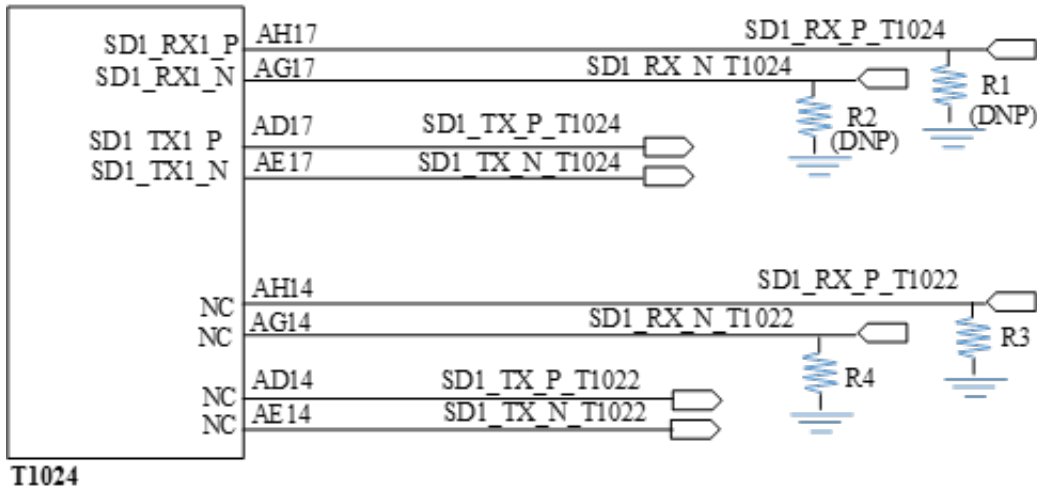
SD1_RX1_P AH17
SD1_RX1_N AG17
SD1_TX1_P AD17
SD1_TX1_N AE17

SD1_RX_P_T1024
SD1_RX_N_T1024
SD1_TX_P_T1024
SD1_TX_N_T1024

R1
(DNP)
R2
(DNP)

NC AH14
NC AG14
NC AD14
NC AE14

SD1_RX_P_T1022
SD1_RX_N_T1022
SD1_TX_P_T1022
SD1_TX_N_T1022

R3
R4

T1024